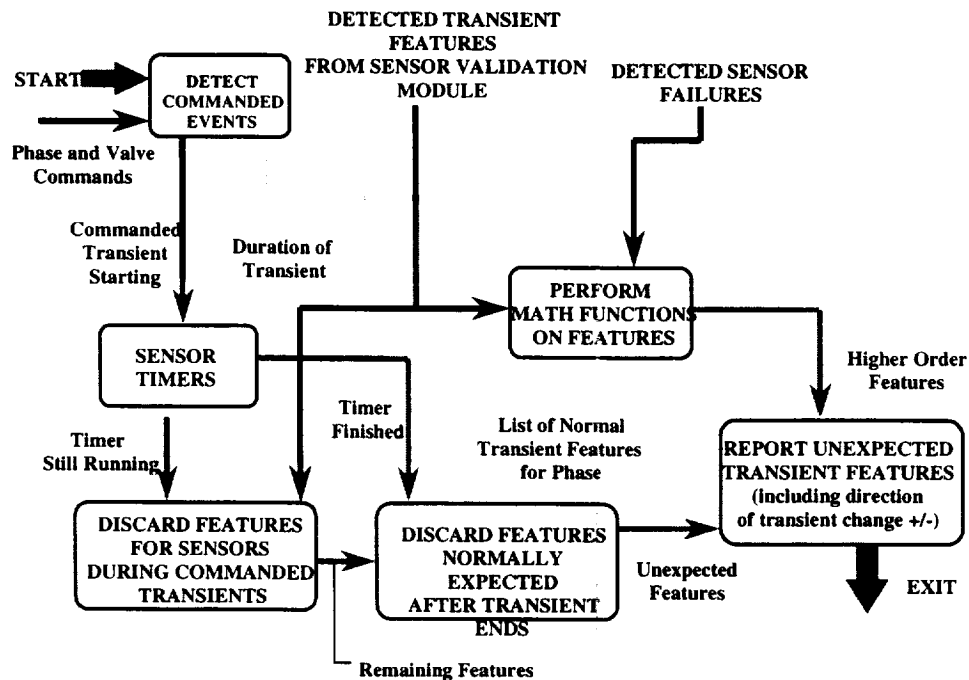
START

DETECT COMMANDED EVENTS

Phase and Valve Commands

DETECTED TRANSIENT FEATURES FROM SENSOR VALIDATION MODULE

DETECTED SENSOR FAILURES

Commanded Transient Starting

Duration of Transient

PERFORM MATH FUNCTIONS ON FEATURES

SENSOR TIMERS

Higher Order Features

Timer Finished

List of Normal Transient Features for Phase

Timer Still Running

REPORT UNEXPECTED TRANSIENT FEATURES (including direction of transient change +/-)

DISCARD FEATURES FOR SENSORS DURING COMMANDED TRANSIENTS

DISCARD FEATURES NORMALLY EXPECTED AFTER TRANSIENT ENDS

Unexpected Features

EXIT

Remaining Features